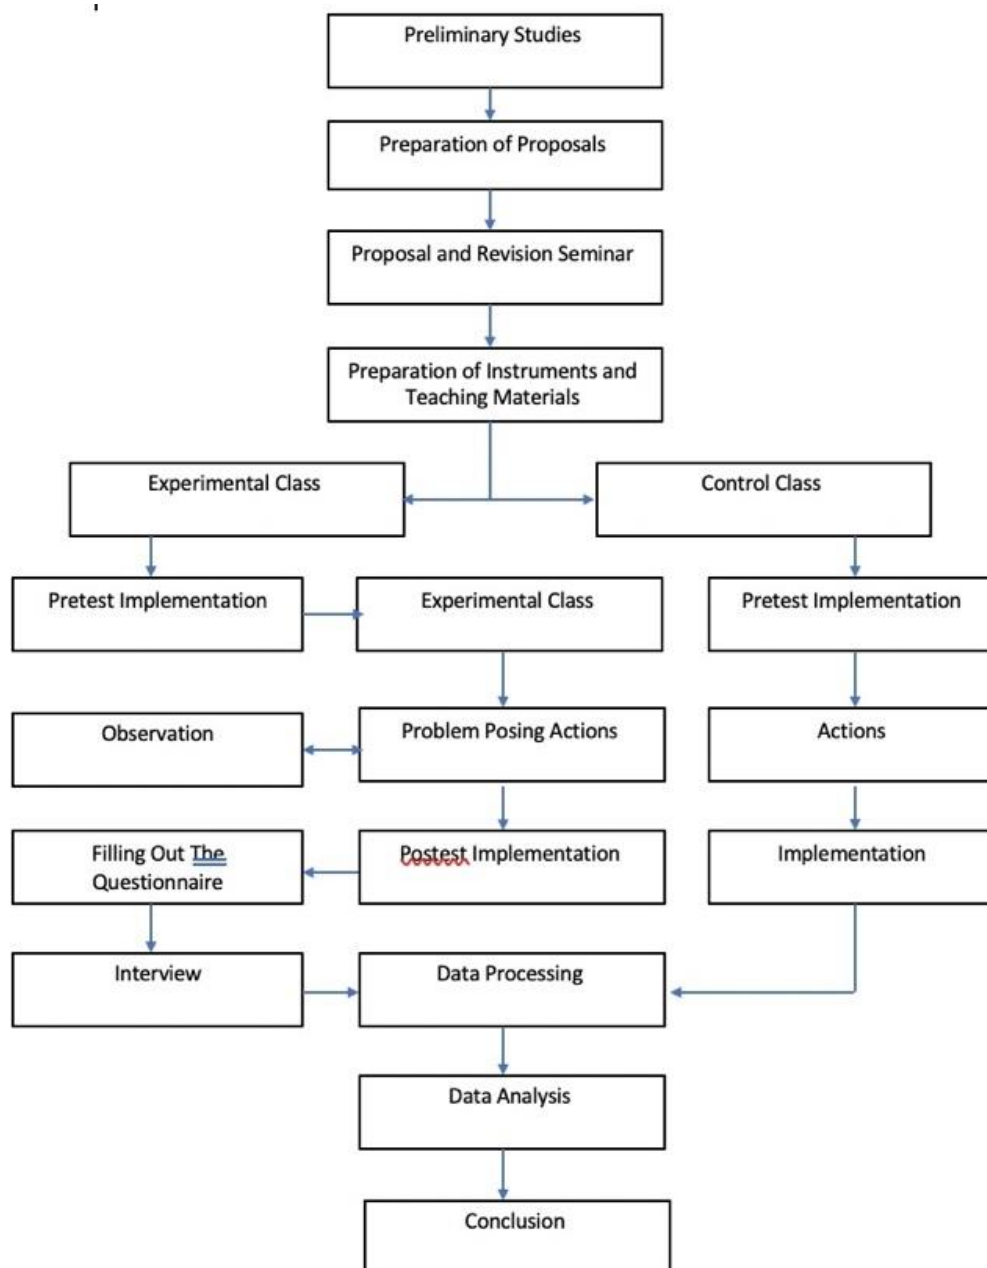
Preliminary Studies

Preparation of Proposals

Proposal and Revision Seminar

Preparation of Instruments and Teaching Materials

Experimental Class

Control Class

Pretest Implementation

Experimental Class

Pretest Implementation

Observation

Problem Posing Actions

Actions

Filling Out The Questionnaire

Postest Implementation

Implementation

Interview

Data Processing

Data Analysis

Conclusion